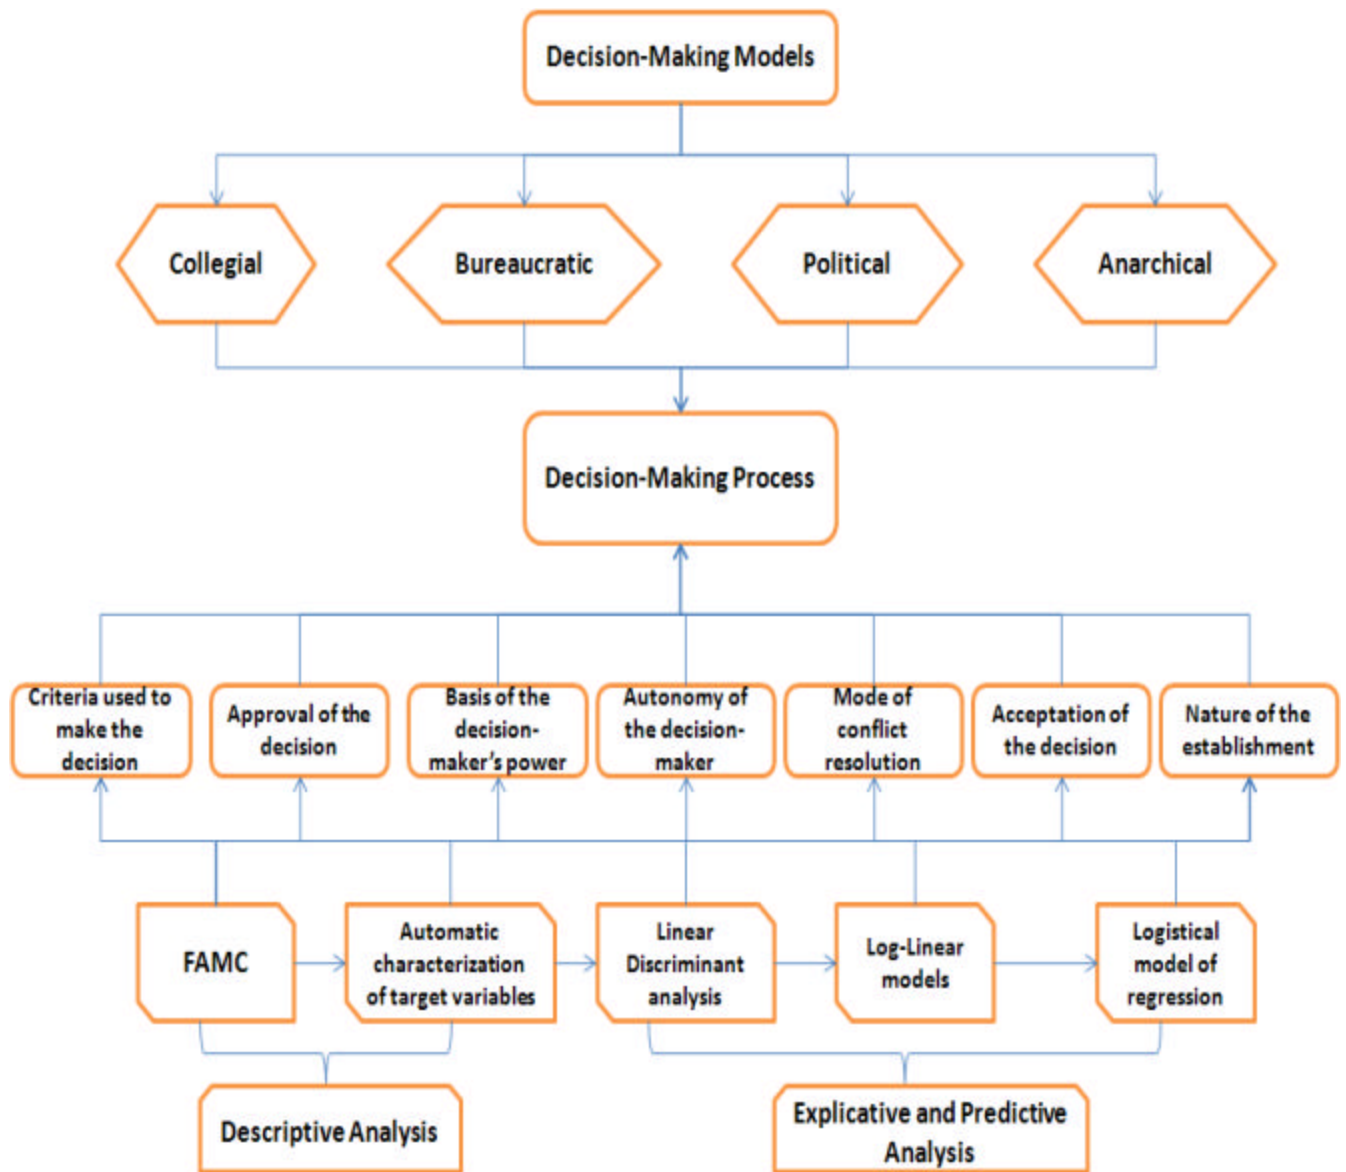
Decision-Making Models

Collegial

Bureaucratic

Political

Anarchical

Decision-Making Process

Criteria used to make the decision

Approval of the decision

Basis of the decision-maker's power

Autonomy of the decision-maker

Mode of conflict resolution

Acceptation of the decision

Nature of the establishment

FAMC

Automatic characterization of target variables

Linear Discriminant analysis

Log-Linear models

Logistical model of regression

Descriptive Analysis

Explicative and Predictive Analysis